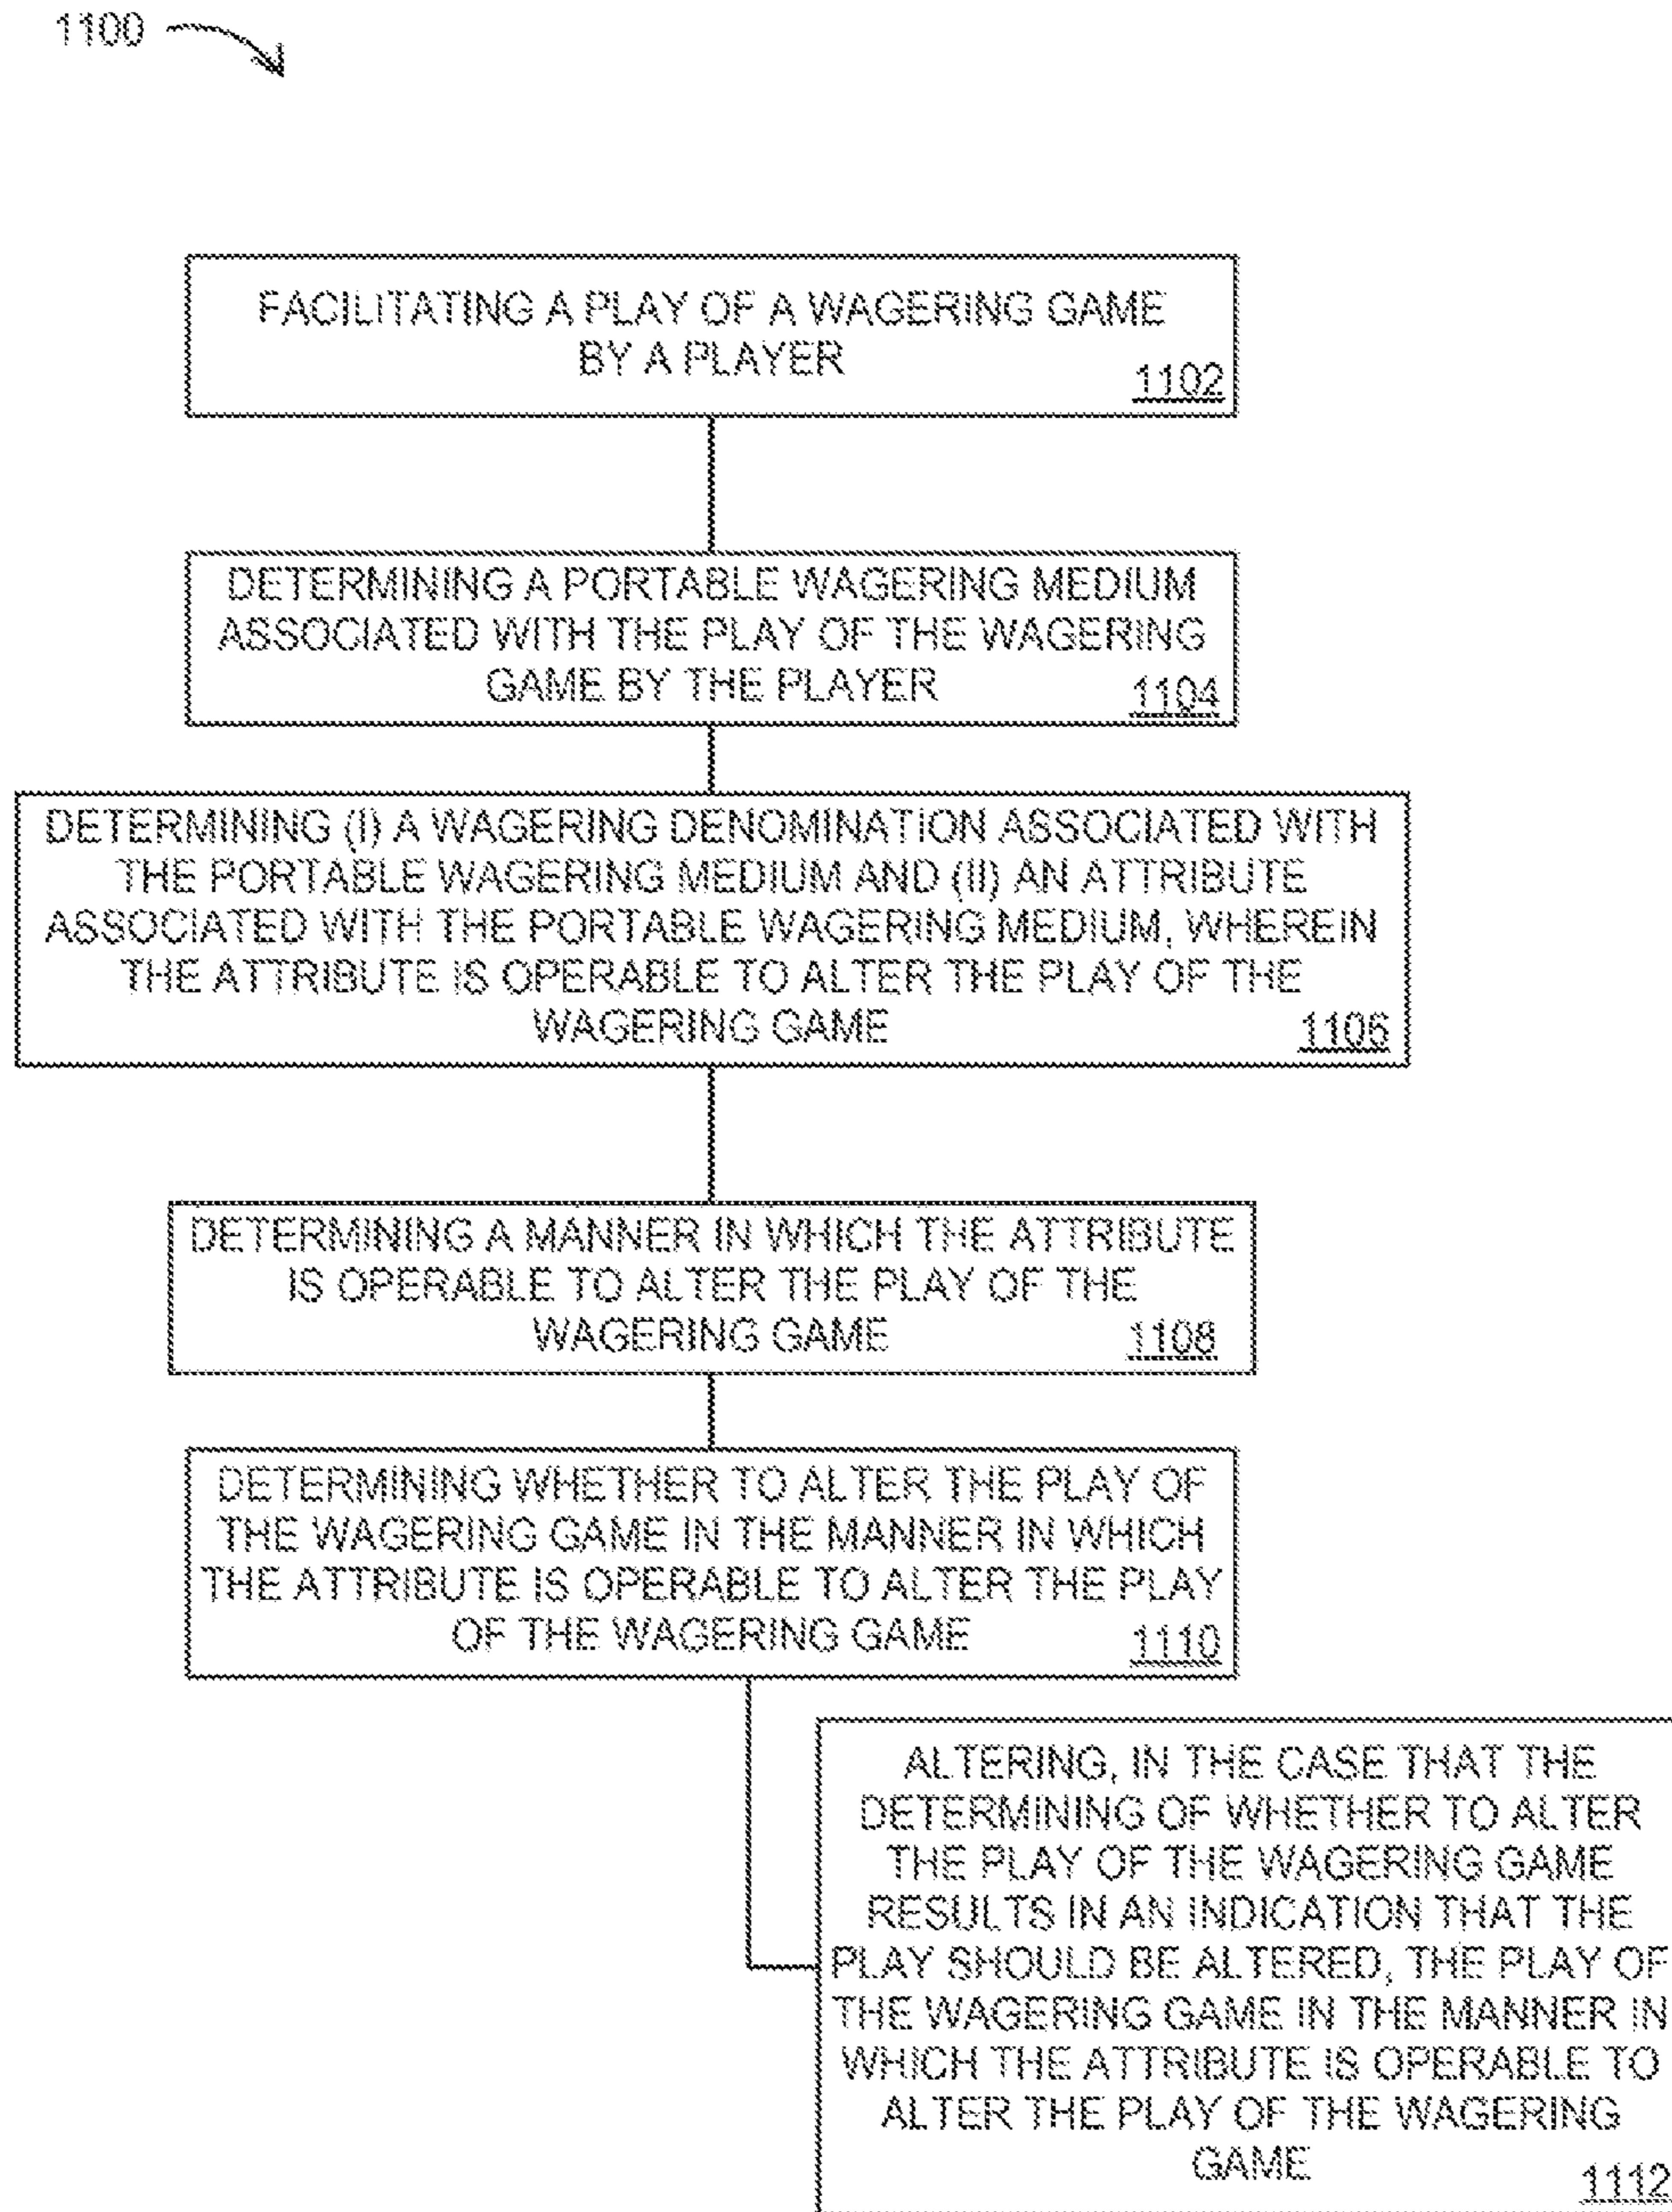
1100

FACILITATING A PLAY OF A WAGERING GAME BY A PLAYER 1102

DETERMINING A PORTABLE WAGERING MEDIUM ASSOCIATED WITH THE PLAY OF THE WAGERING GAME BY THE PLAYER 1104

DETERMINING (I) A WAGERING DENOMINATION ASSOCIATED WITH THE PORTABLE WAGERING MEDIUM AND (II) AN ATTRIBUTE ASSOCIATED WITH THE PORTABLE WAGERING MEDIUM, WHEREIN THE ATTRIBUTE IS OPERABLE TO ALTER THE PLAY OF THE WAGERING GAME 1106

DETERMINING A MANNER IN WHICH THE ATTRIBUTE IS OPERABLE TO ALTER THE PLAY OF THE WAGERING GAME 1108

DETERMINING WHETHER TO ALTER THE PLAY OF THE WAGERING GAME IN THE MANNER IN WHICH THE ATTRIBUTE IS OPERABLE TO ALTER THE PLAY OF THE WAGERING GAME 1110

ALTERING, IN THE CASE THAT THE DETERMINING OF WHETHER TO ALTER THE PLAY OF THE WAGERING GAME RESULTS IN AN INDICATION THAT THE PLAY SHOULD BE ALTERED, THE PLAY OF THE WAGERING GAME IN THE MANNER IN WHICH THE ATTRIBUTE IS OPERABLE TO ALTER THE PLAY OF THE WAGERING GAME 1112